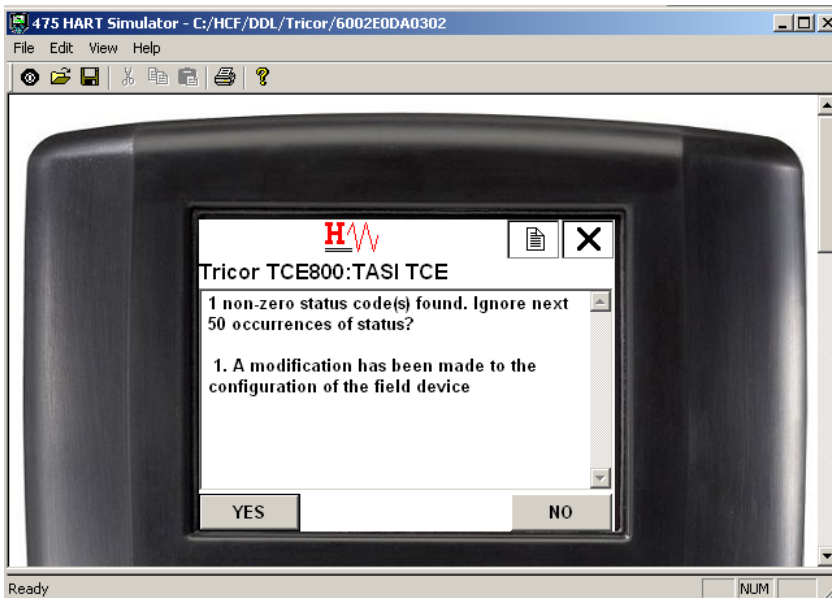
475 HART Simulator - C:/HCF/DDL/Tricor/6002E0DA0302

File Edit View Help

Tricor TCE800:TASI TCE

1 non-zero status code(s) found. Ignore next 50 occurrences of status?

1. A modification has been made to the configuration of the field device

YES

NO

Ready

NUM